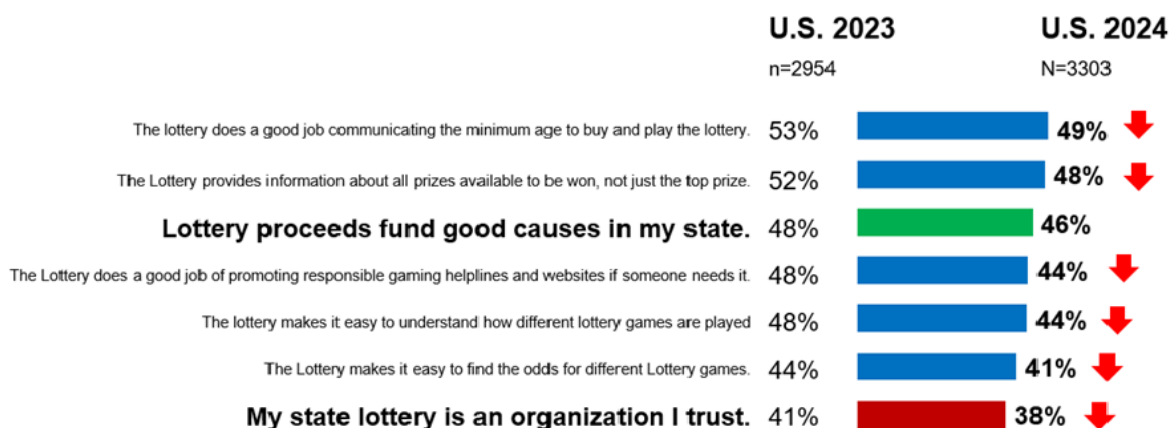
| | U.S. 2023 n=2954 | U.S. 2024 N=3303 |
|---|---|---|
| The lottery does a good job communicating the minimum age to buy and play the lottery. | 53% | 49% |
| The Lottery provides information about all prizes available to be won, not just the top prize. | 52% | 48% |
| **Lottery proceeds fund good causes in my state.** | 48% | 46% |
| The Lottery does a good job of promoting responsible gaming helplines and websites if someone needs it. | 48% | 44% |
| The lottery makes it easy to understand how different lottery games are played | 48% | 44% |
| The Lottery makes it easy to find the odds for different Lottery games. | 44% | 41% |
| **My state lottery is an organization I trust.** | 41% | 38% |